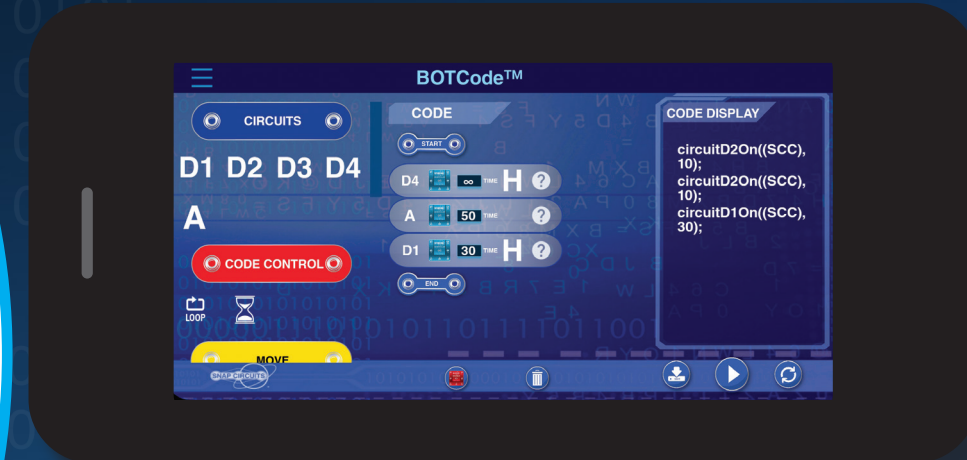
BOTCode™

CIRCUITS

D1 D2 D3 D4

A

CODE CONTROL

LOOP

MOVE

CODE

START

D4 ∞ TIME H ?

A 50 TIME ?

D1 30 TIME H ?

END

CODE DISPLAY

circuitD2On((SCC), 10);
circuitD2On((SCC), 10);
circuitD1On((SCC), 30);

SNAP CIRCUITS